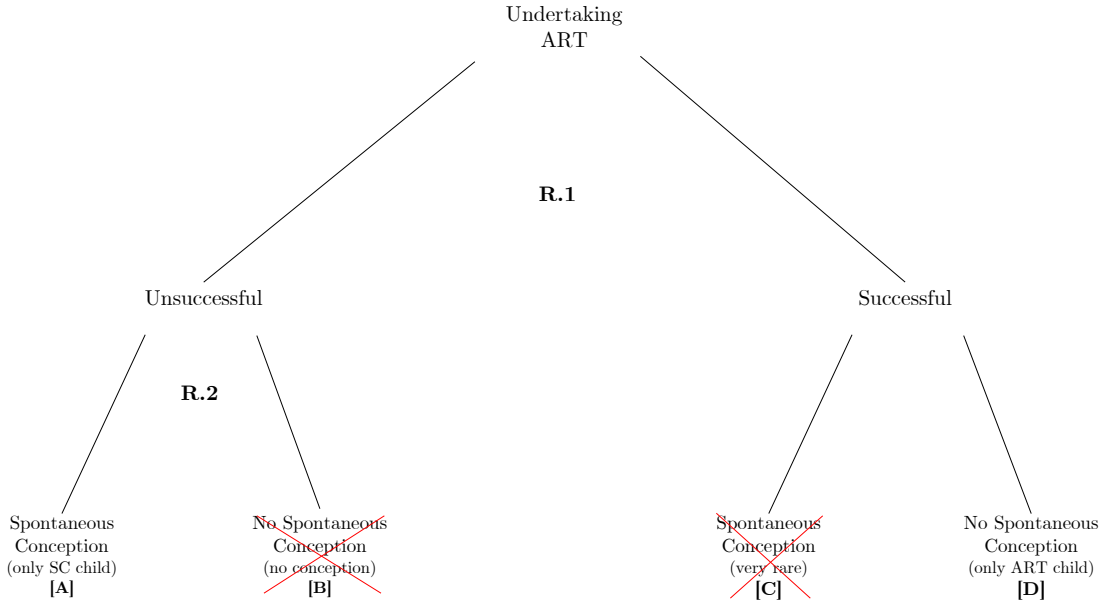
Undertaking ART

R.1

Unsuccessful

Successful

R.2

Spontaneous Conception (only SC child) **[A]**

No Spontaneous Conception (no conception) **[B]**

Spontaneous Conception (very rare) **[C]**

No Spontaneous Conception (only ART child) **[D]**